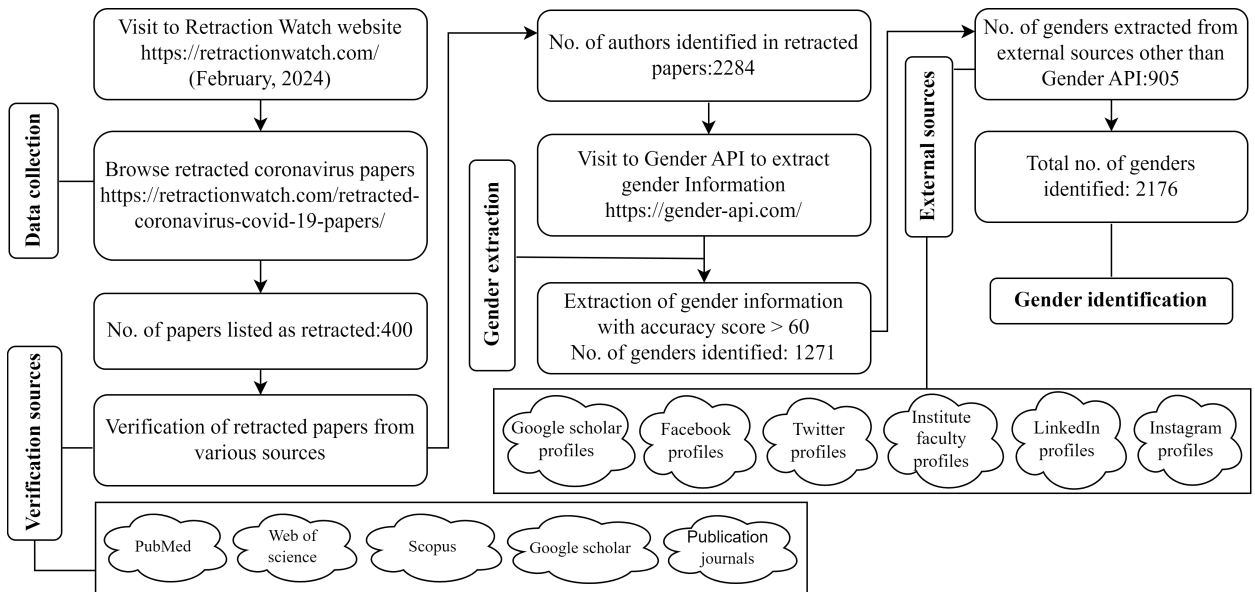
Data collection

Visit to Retraction Watch website https://retractionwatch.com/ (February, 2024)

Browse retracted coronavirus papers https://retractionwatch.com/retracted-coronavirus-covid-19-papers/

No. of papers listed as retracted:400

Verification sources

Verification of retracted papers from various sources

PubMed

Web of science

Scopus

Google scholar

Publication journals

No. of authors identified in retracted papers:2284

Gender extraction

Visit to Gender API to extract gender Information https://gender-api.com/

Extraction of gender information with accuracy score > 60 No. of genders identified: 1271

External sources

No. of genders extracted from external sources other than Gender API:905

Total no. of genders identified: 2176

Gender identification

Google scholar profiles

Facebook profiles

Twitter profiles

Institute faculty profiles

LinkedIn profiles

Instagram profiles